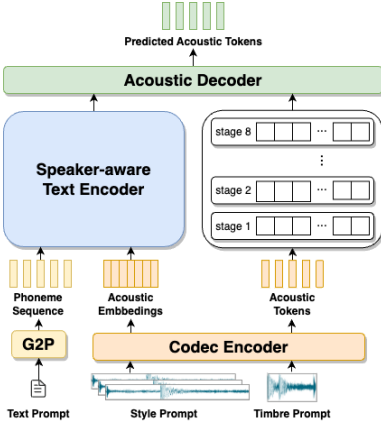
Predicted Acoustic Tokens

Acoustic Decoder

Speaker-aware Text Encoder

stage 8 ...

⋮

stage 2 ...

stage 1 ...

Phoneme Sequence

Acoustic Embbedings

Acoustic Tokens

G2P

Codec Encoder

Text Prompt

Style Prompt

Timbre Prompt